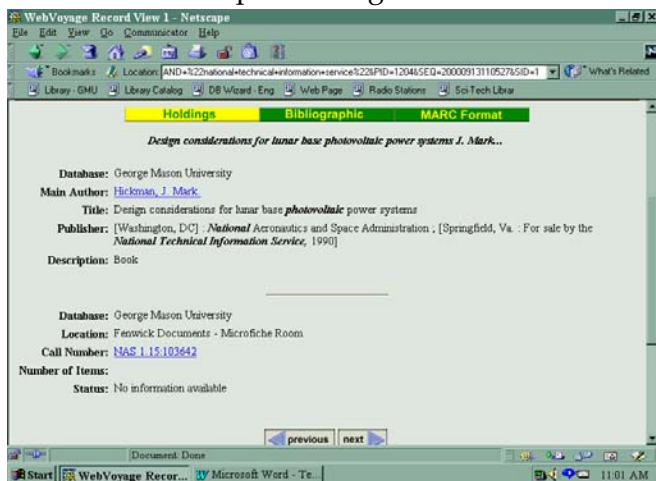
WebVoyage Record View 1 - Netscape

File Edit View Go Communicator Help

Bookmarks Location: AND+%22national+technical+information+service%22&PID=1204&SEQ=20000913110527&SID=1 What's Related

Library - GMU Library Catalog DB Wizard - Eng Web Page Radio Stations Sci-Tech Librar

Holdings Bibliographic MARC Format

Design considerations for lunar base photovoltaic power systems J. Mark...

Database: George Mason University

Main Author: Hickman, J. Mark.

Title: Design considerations for lunar base photovoltaic power systems

Publisher: [Washington, DC] : National Aeronautics and Space Administration ; [Springfield, Va. : For sale by the National Technical Information Service, 1990]

Description: Book

Database: George Mason University

Location: Fenwick Documents - Microfiche Room

Call Number: NAS 1.15:103642

Number of Items:

Status: No information available

previous next

Document: Done

Start WebVoyage Recor... Microsoft Word - Te... 11:01 AM